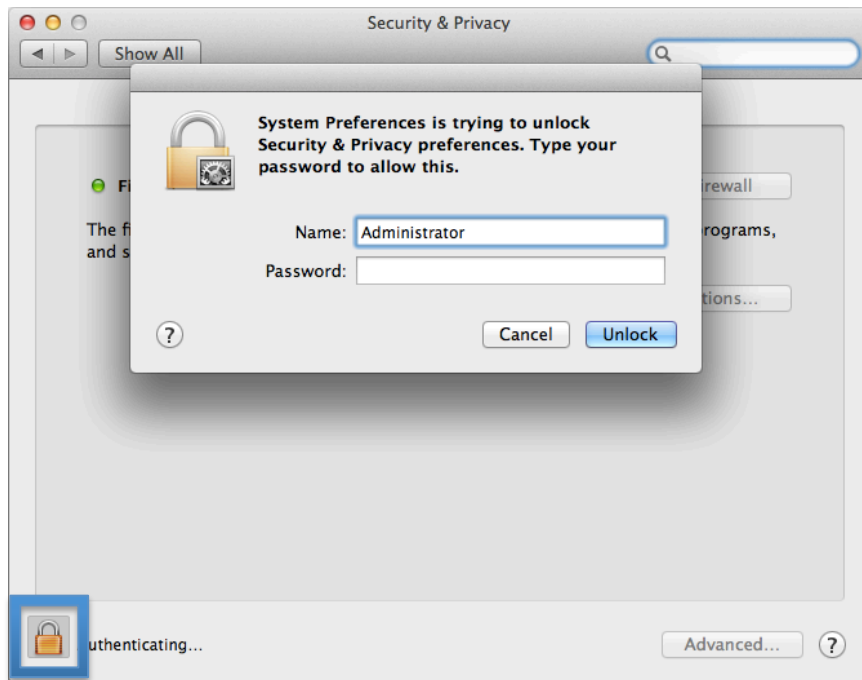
Security & Privacy

Show All

System Preferences is trying to unlock Security & Privacy preferences. Type your password to allow this.

Name: Administrator

Password:

?

Cancel

Unlock

Fi

The fi
and s

irewall

rograms,

tions...

uthenticating...

Advanced...

?